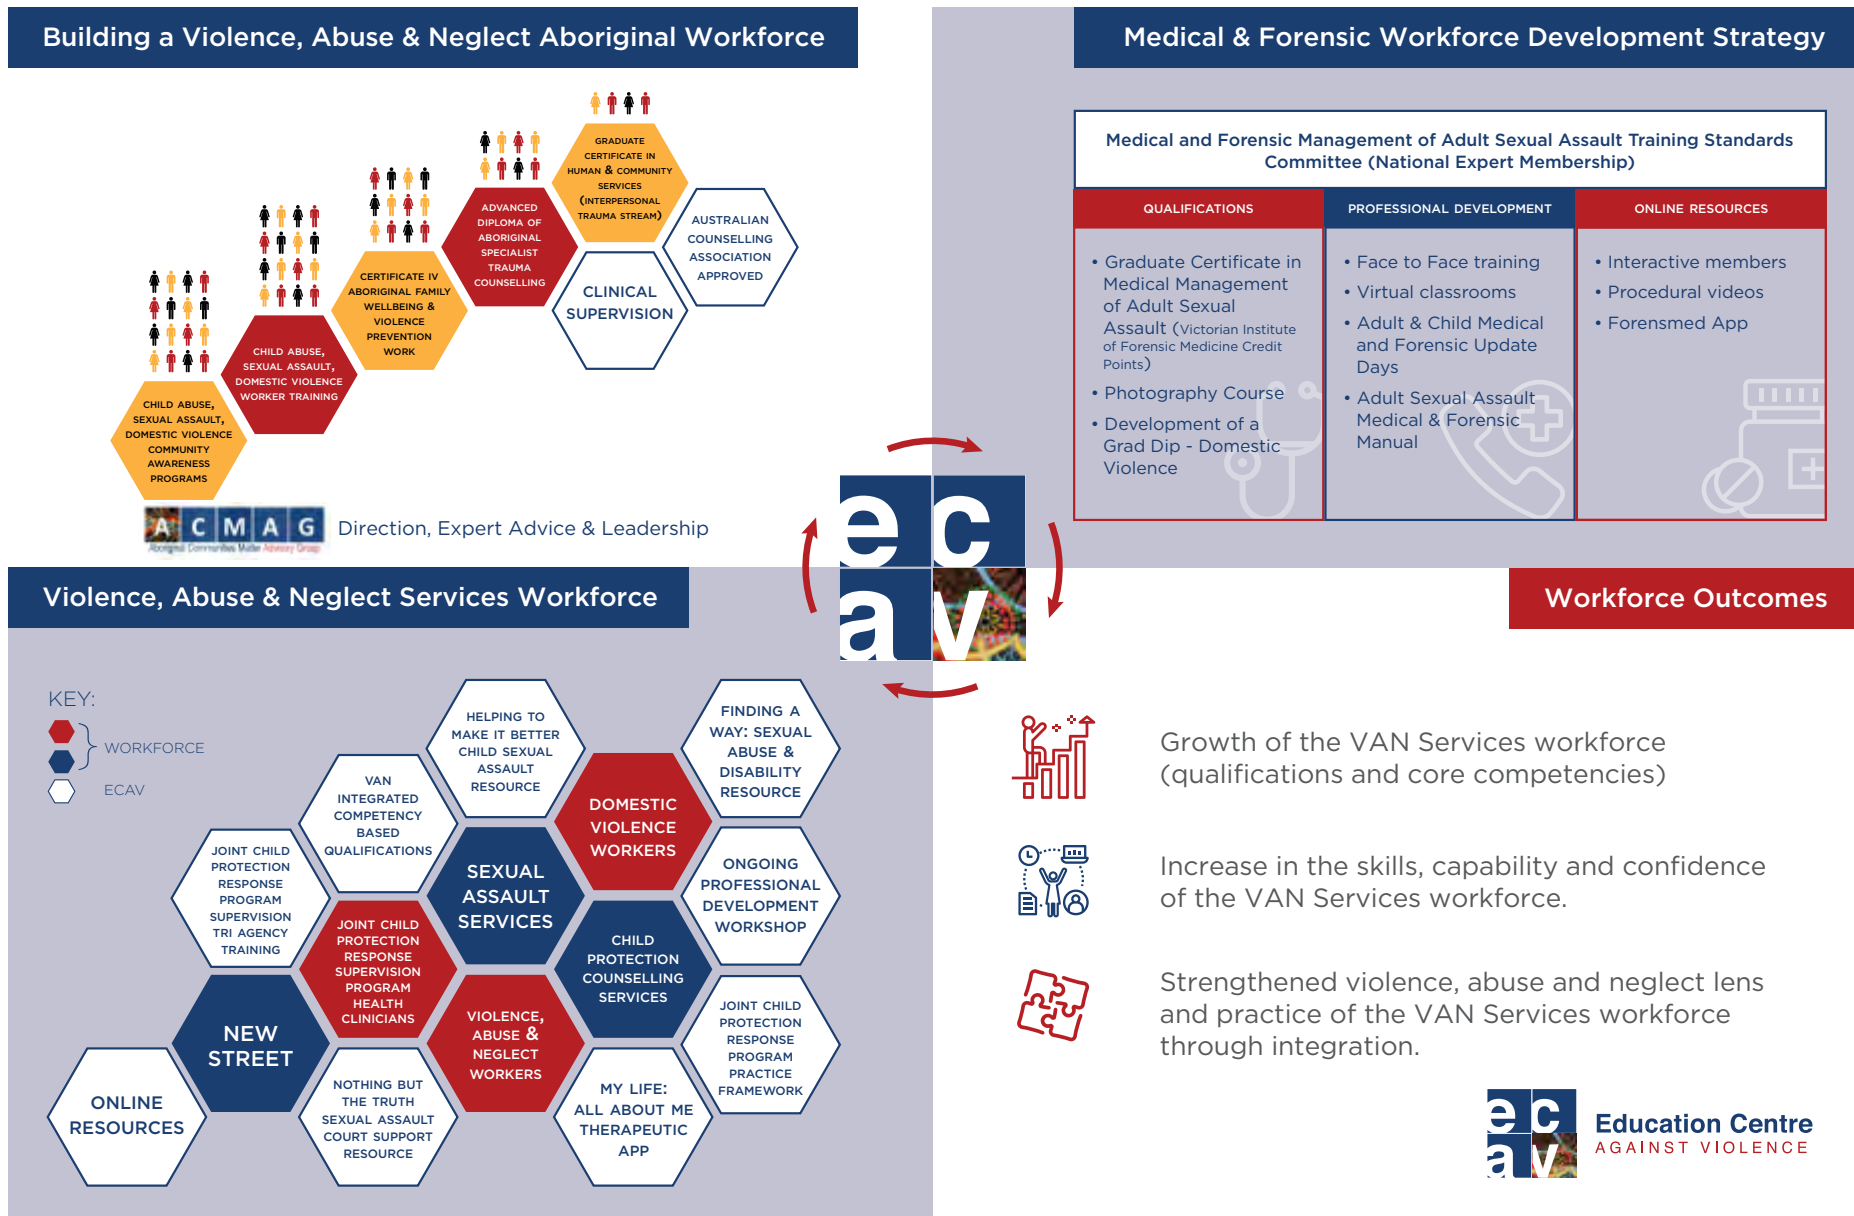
Building a Violence, Abuse & Neglect Aboriginal Workforce

CHILD ABUSE, SEXUAL ASSAULT, DOMESTIC VIOLENCE COMMUNITY AWARENESS PROGRAMS

CHILD ABUSE, SEXUAL ASSAULT, DOMESTIC VIOLENCE WORKER TRAINING

CERTIFICATE IV ABORIGINAL FAMILY WELLBEING & VIOLENCE PREVENTION WORK

ADVANCED DIPLOMA OF ABORIGINAL SPECIALIST TRAUMA COUNSELLING

GRADUATE CERTIFICATE IN HUMAN & COMMUNITY SERVICES (INTERPERSONAL TRAUMA STREAM)

AUSTRALIAN COUNSELLING ASSOCIATION APPROVED

CLINICAL SUPERVISION

ACMAG Aboriginal Communities Matter Advisory Group

Direction, Expert Advice & Leadership

Medical & Forensic Workforce Development Strategy

Medical and Forensic Management of Adult Sexual Assault Training Standards Committee (National Expert Membership)

| QUALIFICATIONS | PROFESSIONAL DEVELOPMENT | ONLINE RESOURCES |
|---|---|---|
| • Graduate Certificate in Medical Management of Adult Sexual Assault (Victorian Institute of Forensic Medicine Credit Points) • Photography Course • Development of a Grad Dip - Domestic Violence | • Face to Face training • Virtual classrooms • Adult & Child Medical and Forensic Update Days • Adult Sexual Assault Medical & Forensic Manual | • Interactive members • Procedural videos • Forensmed App |

ecav

Violence, Abuse & Neglect Services Workforce

KEY:
WORKFORCE
ECAV

ONLINE RESOURCES

NEW STREET

JOINT CHILD PROTECTION RESPONSE PROGRAM SUPERVISION TRI AGENCY TRAINING

NOTHING BUT THE TRUTH SEXUAL ASSAULT COURT SUPPORT RESOURCE

JOINT CHILD PROTECTION RESPONSE SUPERVISION PROGRAM HEALTH CLINICIANS

VAN INTEGRATED COMPETENCY BASED QUALIFICATIONS

VIOLENCE, ABUSE & NEGLECT WORKERS

SEXUAL ASSAULT SERVICES

HELPING TO MAKE IT BETTER CHILD SEXUAL ASSAULT RESOURCE

MY LIFE: ALL ABOUT ME THERAPEUTIC APP

CHILD PROTECTION COUNSELLING SERVICES

DOMESTIC VIOLENCE WORKERS

JOINT CHILD PROTECTION RESPONSE PROGRAM PRACTICE FRAMEWORK

ONGOING PROFESSIONAL DEVELOPMENT WORKSHOP

FINDING A WAY: SEXUAL ABUSE & DISABILITY RESOURCE

Workforce Outcomes

Growth of the VAN Services workforce (qualifications and core competencies)

Increase in the skills, capability and confidence of the VAN Services workforce.

Strengthened violence, abuse and neglect lens and practice of the VAN Services workforce through integration.

ecav Education Centre AGAINST VIOLENCE